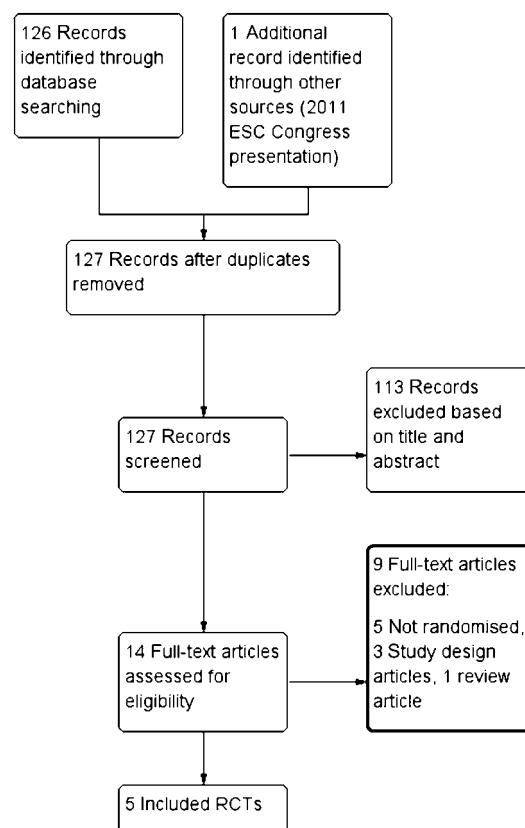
126 Records identified through database searching

1 Additional record identified through other sources (2011 ESC Congress presentation)

127 Records after duplicates removed

127 Records screened

113 Records excluded based on title and abstract

14 Full-text articles assessed for eligibility

9 Full-text articles excluded:

5 Not randomised, 3 Study design articles, 1 review article

5 Included RCTs